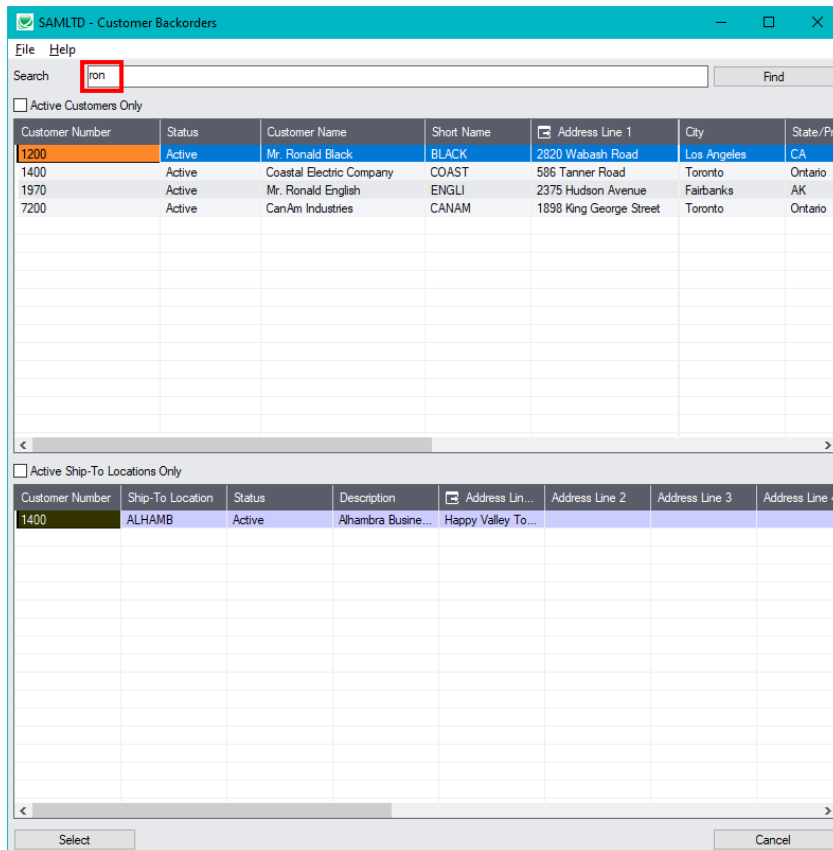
SAMLTD - Customer Backorders

File Help

Search ron Find

Active Customers Only

| Customer Number | Status | Customer Name | Short Name | Address Line 1 | City | State/Pr |
|---|---|---|---|---|---|---|
| 1200 | Active | Mr. Ronald Black | BLACK | 2820 Wabash Road | Los Angeles | CA |
| 1400 | Active | Coastal Electric Company | COAST | 586 Tanner Road | Toronto | Ontario |
| 1970 | Active | Mr. Ronald English | ENGLI | 2375 Hudson Avenue | Fairbanks | AK |
| 7200 | Active | CanAm Industries | CANAM | 1898 King George Street | Toronto | Ontario |

Active Ship-To Locations Only

| Customer Number | Ship-To Location | Status | Description | Address Lin... | Address Line 2 | Address Line 3 | Address Line 4 |
|---|---|---|---|---|---|---|---|
| 1400 | ALHAMB | Active | Alhambra Busine... | Happy Valley To... | | | |

Select Cancel